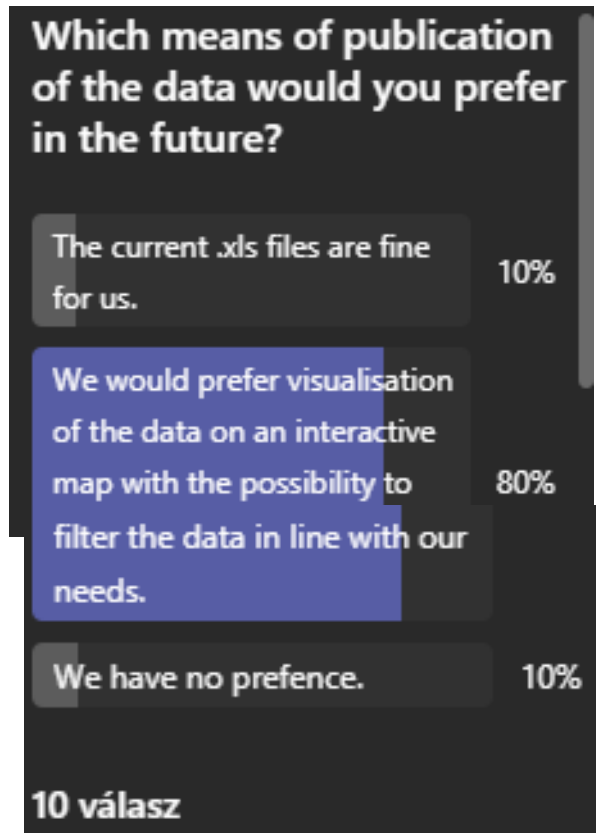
Which means of publication of the data would you prefer in the future?

The current .xls files are fine for us.
10%

We would prefer visualisation of the data on an interactive map with the possibility to filter the data in line with our needs.
80%

We have no prefence.
10%

10 válasz